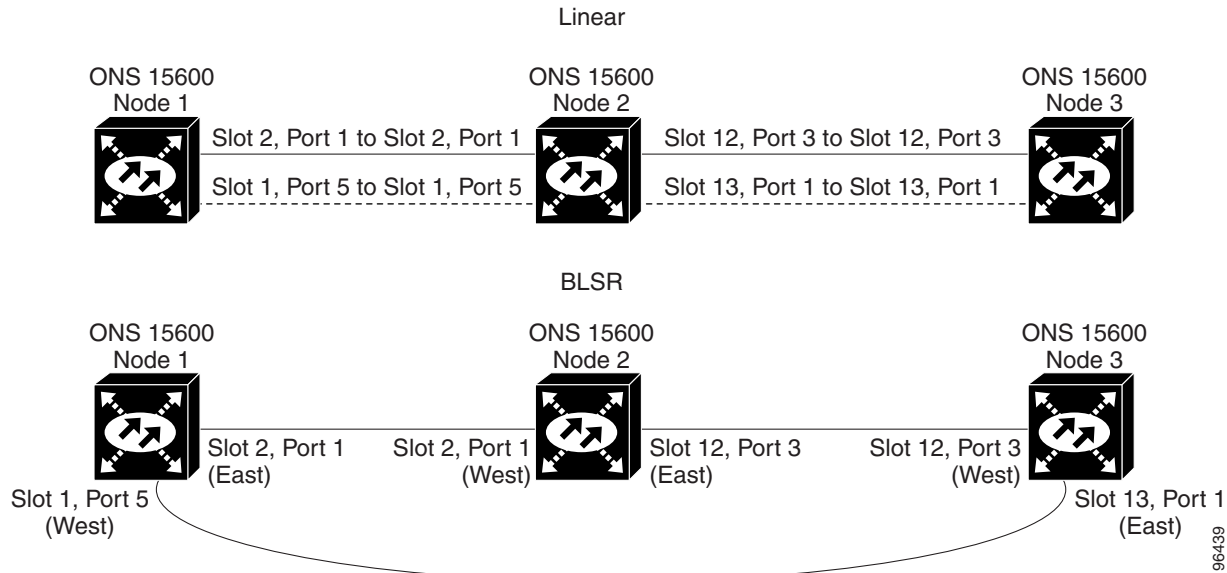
Linear

ONS 15600
Node 1

ONS 15600
Node 2

ONS 15600
Node 3

Slot 2, Port 1 to Slot 2, Port 1

Slot 1, Port 5 to Slot 1, Port 5

Slot 12, Port 3 to Slot 12, Port 3

Slot 13, Port 1 to Slot 13, Port 1

BLSR

ONS 15600
Node 1

ONS 15600
Node 2

ONS 15600
Node 3

Slot 2, Port 1
(East)

Slot 2, Port 1
(West)

Slot 12, Port 3
(East)

Slot 12, Port 3
(West)

Slot 1, Port 5
(West)

Slot 13, Port 1
(East)

96439